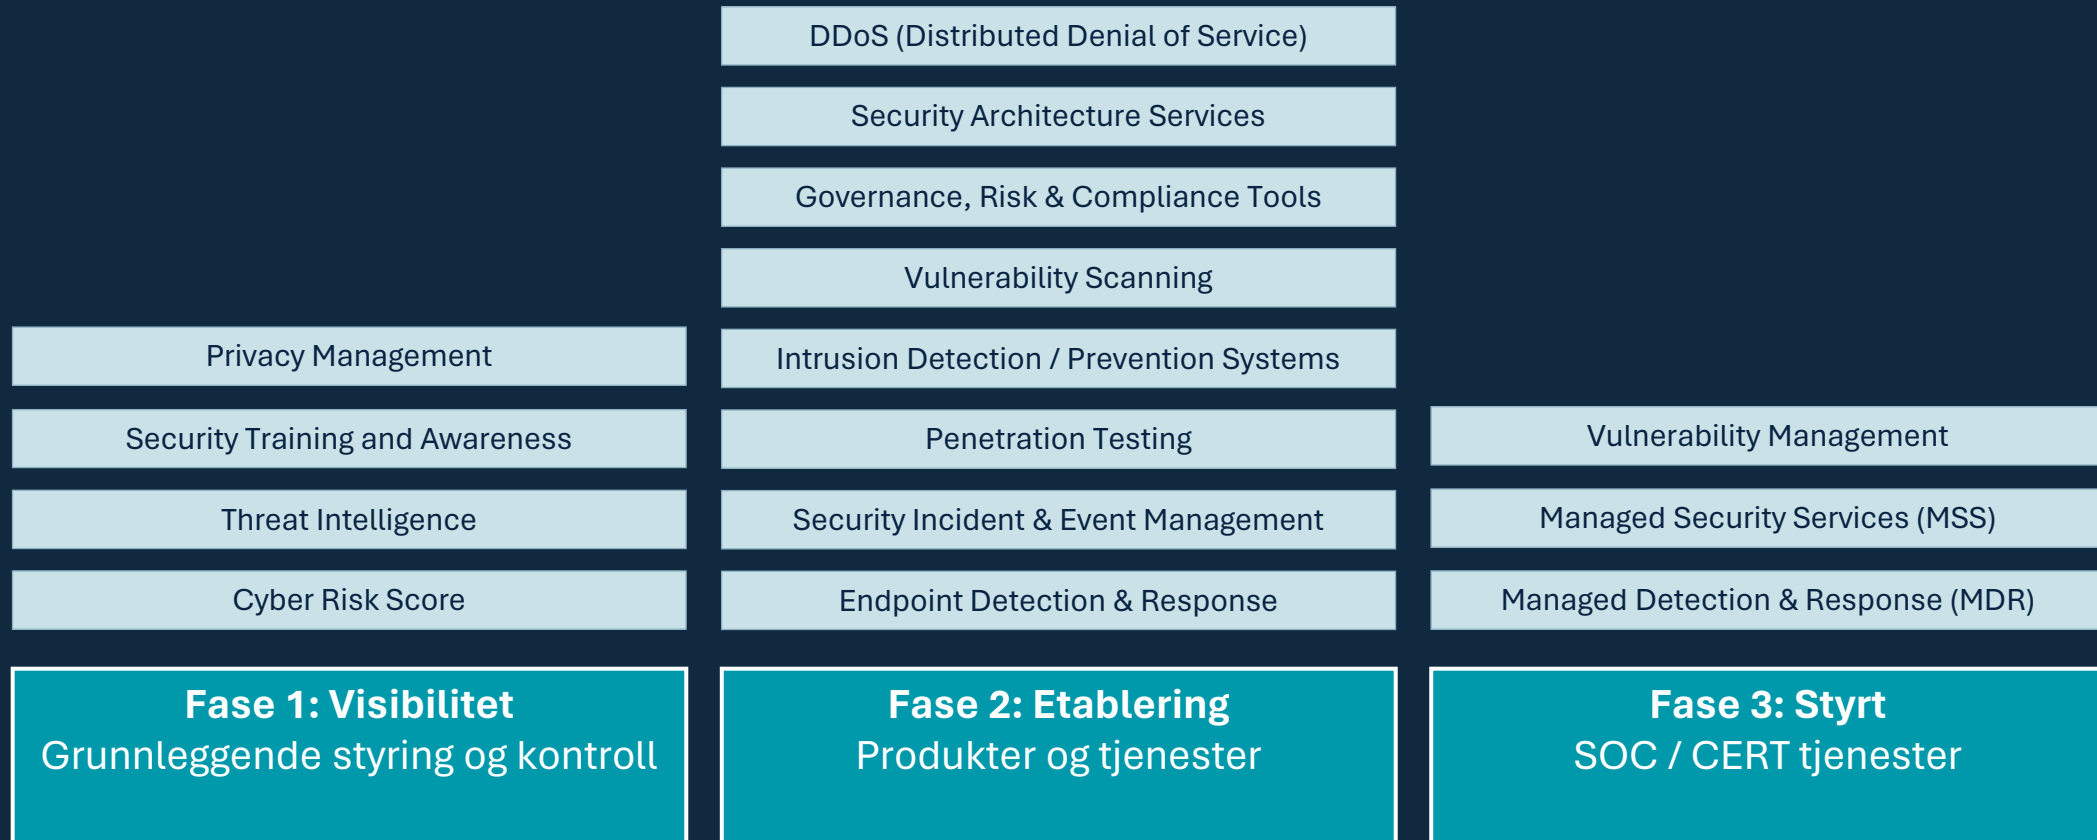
DDoS (Distributed Denial of Service)

Security Architecture Services

Governance, Risk & Compliance Tools

Vulnerability Scanning

Intrusion Detection / Prevention Systems

Penetration Testing

Security Incident & Event Management

Endpoint Detection & Response

Privacy Management

Security Training and Awareness

Threat Intelligence

Cyber Risk Score

Vulnerability Management

Managed Security Services (MSS)

Managed Detection & Response (MDR)

Fase 1: Visibilitet
Grunnleggende styring og kontroll

Fase 2: Etablering
Produkter og tjenester

Fase 3: Styrt
SOC / CERT tjenester